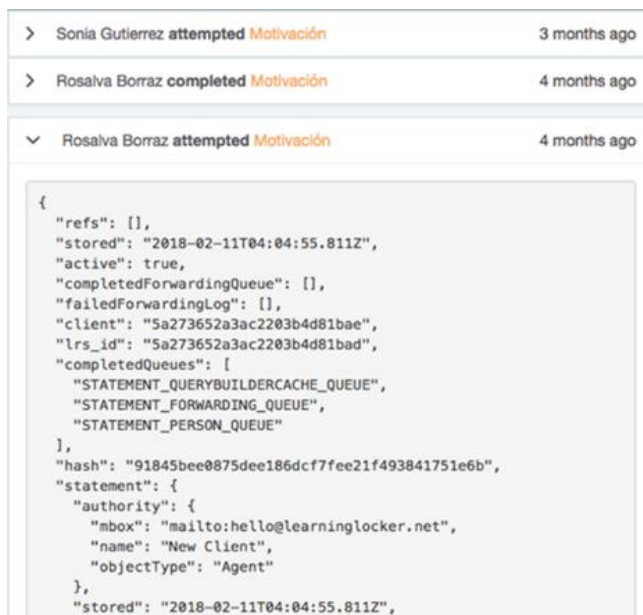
> Sonia Gutierrez **attempted** Motivación 3 months ago

> Rosalva Borraz **completed** Motivación 4 months ago

∨ Rosalva Borraz **attempted** Motivación 4 months ago

{
  "refs": [],
  "stored": "2018-02-11T04:04:55.811Z",
  "active": true,
  "completedForwardingQueue": [],
  "failedForwardingLog": [],
  "client": "5a273652a3ac2203b4d81bae",
  "lrs_id": "5a273652a3ac2203b4d81bad",
  "completedQueues": [
    "STATEMENT_QUERYBUILDERCACHE_QUEUE",
    "STATEMENT_FORWARDING_QUEUE",
    "STATEMENT_PERSON_QUEUE"
  ],
  "hash": "91845bee0875dee186dcf7fee21f493841751e6b",
  "statement": {
    "authority": {
      "mbox": "mailto:hello@learninglocker.net",
      "name": "New Client",
      "objectType": "Agent"
    },
    "stored": "2018-02-11T04:04:55.811Z",